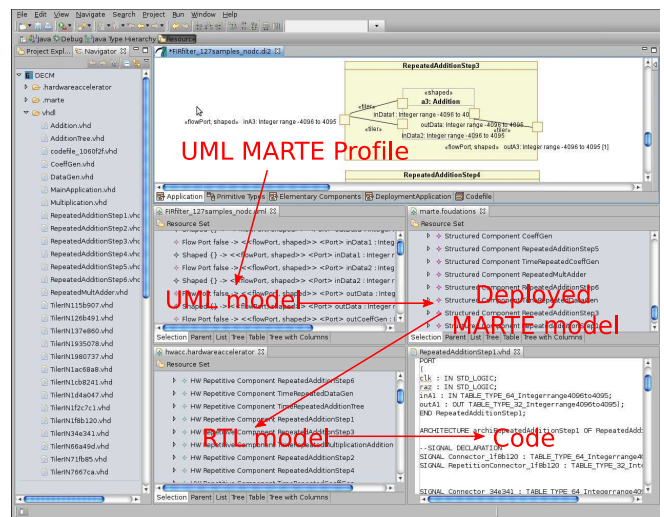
File Edit View Navigate Search Project Run Window Help

Java Debug Java Type Hierarchy Resource

Project Expl... Navigator

*FIRfilter_127samples_nodc.di2

DECM
.hardwareaccelerator
.marte
vhdl
Addition.vhd
AdditionTree.vhd
codefile_1060f2f.vhd
CoeffGen.vhd
DataGen.vhd
MainApplication.vhd
Multiplication.vhd
RepeatedAdditionStep1.vhc
RepeatedAdditionStep2.vhc
RepeatedAdditionStep3.vhc
RepeatedAdditionStep4.vhc
RepeatedAdditionStep5.vhc
RepeatedAdditionStep6.vhc
RepeatedMultAdder.vhd
TilerN115b907.vhd
TilerN126b491.vhd
TilerN137e860.vhd
TilerN1935078.vhd
TilerN1980737.vhd
TilerN1ac68a8.vhd
TilerN1cb8241.vhd
TilerN1d4a047.vhd
TilerN1f2c7c1.vhd
TilerN1f8b120.vhd
TilerN34e341.vhd
TilerN66a49d.vhd
TilerN71fb85.vhd
TilerN7667ca.vhd

RepeatedAdditionStep3
«shaped»
a3: Addition
«tiler»
«tiler»
«tiler»
inData1: Integer range -4096 to 40
inData2: Integer range -4096 to 40
outData: Integer range -4096 to 4095
«flowPort, shaped» inA3: Integer range -4096 to 4095
«flowPort, shaped» outA3: Integer range -4096 to 4095 [1]
RepeatedAdditionStep4

UML MARTE Profile

Application Primitive Types Elementary Components DeploymentApplication Codefile

FIRfilter_127samples_nodc.uml
Resource Set
Flow Port false -> <<flowPort, shaped>> <Port> inData1 : Integ
Shaped {} -> <<flowPort, shaped>> <Port> inData1 : Integer r
Flow Port false -> <<flowPort, shaped>> <Port> inData2 : Integ
Shaped {} -> <<flowPort, shaped>> <Port> inData2 : Integer r
Flow Port false -> <<flowPort, shaped>> <Port> outData : Integ
<<flowPort, shaped>> <Port> outData : Integer r
<<flowPort, shaped>> <Port> outCoeffGen : I

UML model

Selection Parent List Tree Table Tree with Columns

marte.foudations
Resource Set
Structured Component CoeffGen
Structured Component RepeatedAdditionStep5
Structured Component TimeRepeatedCoeffGen
Structured Component RepeatedMultAdder
Structured Component RepeatedAdditionStep6
Structured Component RepeatedAdditionStep2
Structured Component RepeatedAdditionStep3
Structured Component

Deployed MARTE model

Selection Parent List Tree Table Tree with Columns

hwacc.hardwareaccelerator
Resource Set
HW Repetitive Component RepeatedAdditionStep6
HW Repetitive Component TimeRepeatedDataGen
HW Repetitive Component TimeRepeatedAdditionTree
HW Repetitive Component RepeatedAdditionStep1
HW Repetitive Component RepeatedAdditionStep3
HW Repetitive Component TimeRepeatedMultiplicationAddition
HW Repetitive Component RepeatedAdditionStep2
HW Repetitive Component RepeatedAdditionStep4

RTL model

Selection Parent List Tree Table Tree with Columns

RepeatedAdditionStep1.vhd
PORT
(
clk : IN STD_LOGIC;
raz : IN STD_LOGIC;
inA1 : IN TABLE_TYPE_64_Integerrange4096to4095;
outA1 : OUT TABLE_TYPE_32_Integerrange4096to4095);
END RepeatedAdditionStep1;

ARCHITECTURE archiRepeatedAdditionStep1 OF RepeatedAddi

--SIGNAL DECLARATION
SIGNAL Connector_1f8b120 : TABLE_TYPE_64_Integerrange4
SIGNAL RepetitionConnector_1f8b120 : TABLE_TYPE_32_Int

SIGNAL Connector_34e341 : TABLE_TYPE_64_Integerrange4

Code